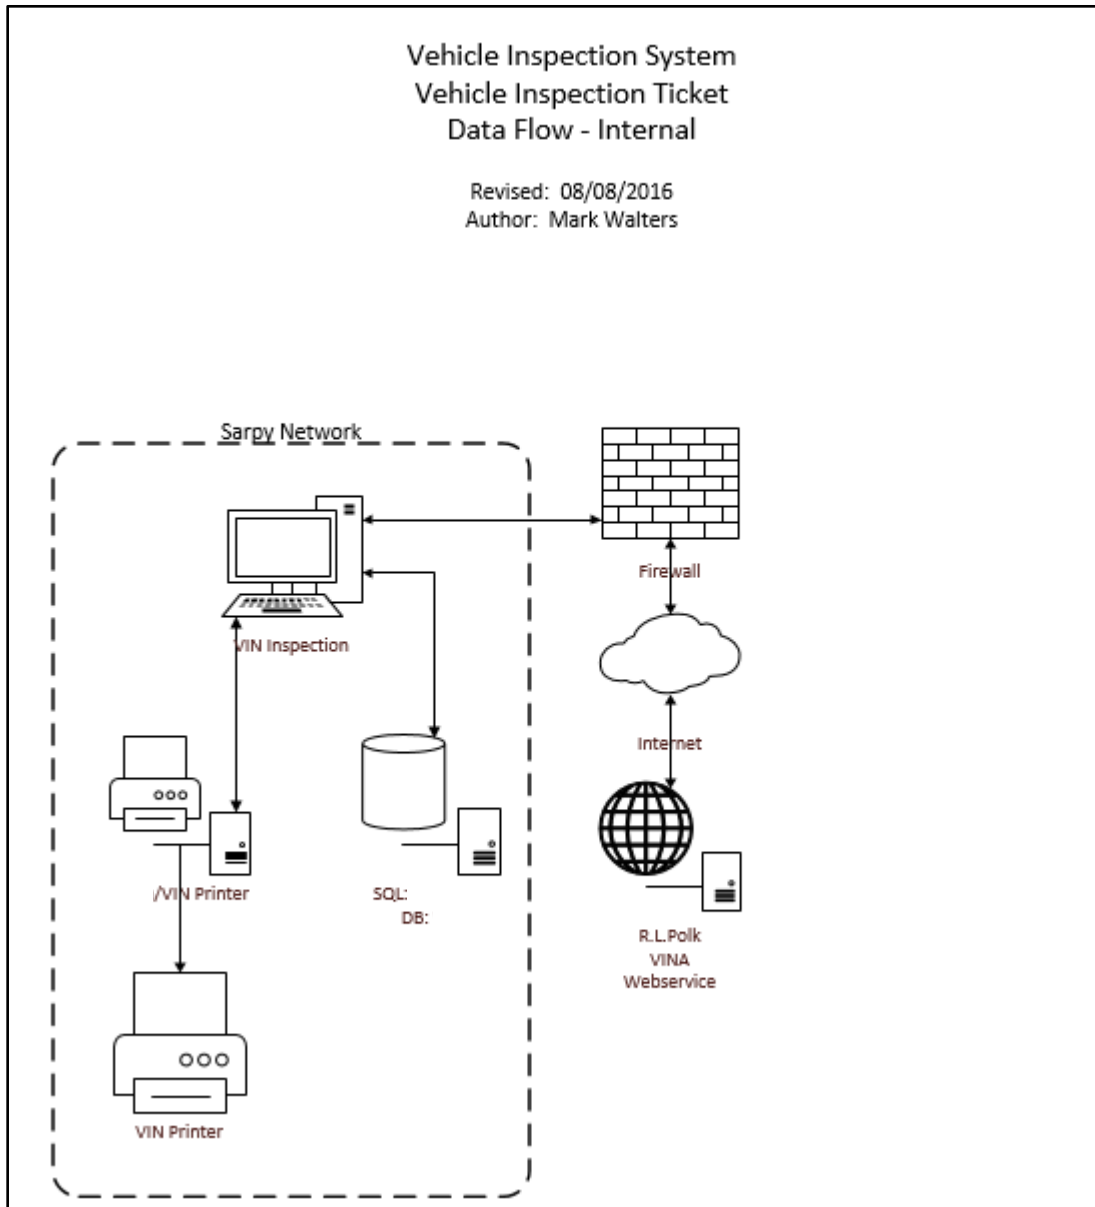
Vehicle Inspection System
Vehicle Inspection Ticket
Data Flow - Internal

Revised: 08/08/2016
Author: Mark Walters

Sarpy Network

VIN Inspection

/VIN Printer

SQL:
DB:

VIN Printer

Firewall

Internet

R.L.Polk
VINA
Webservice